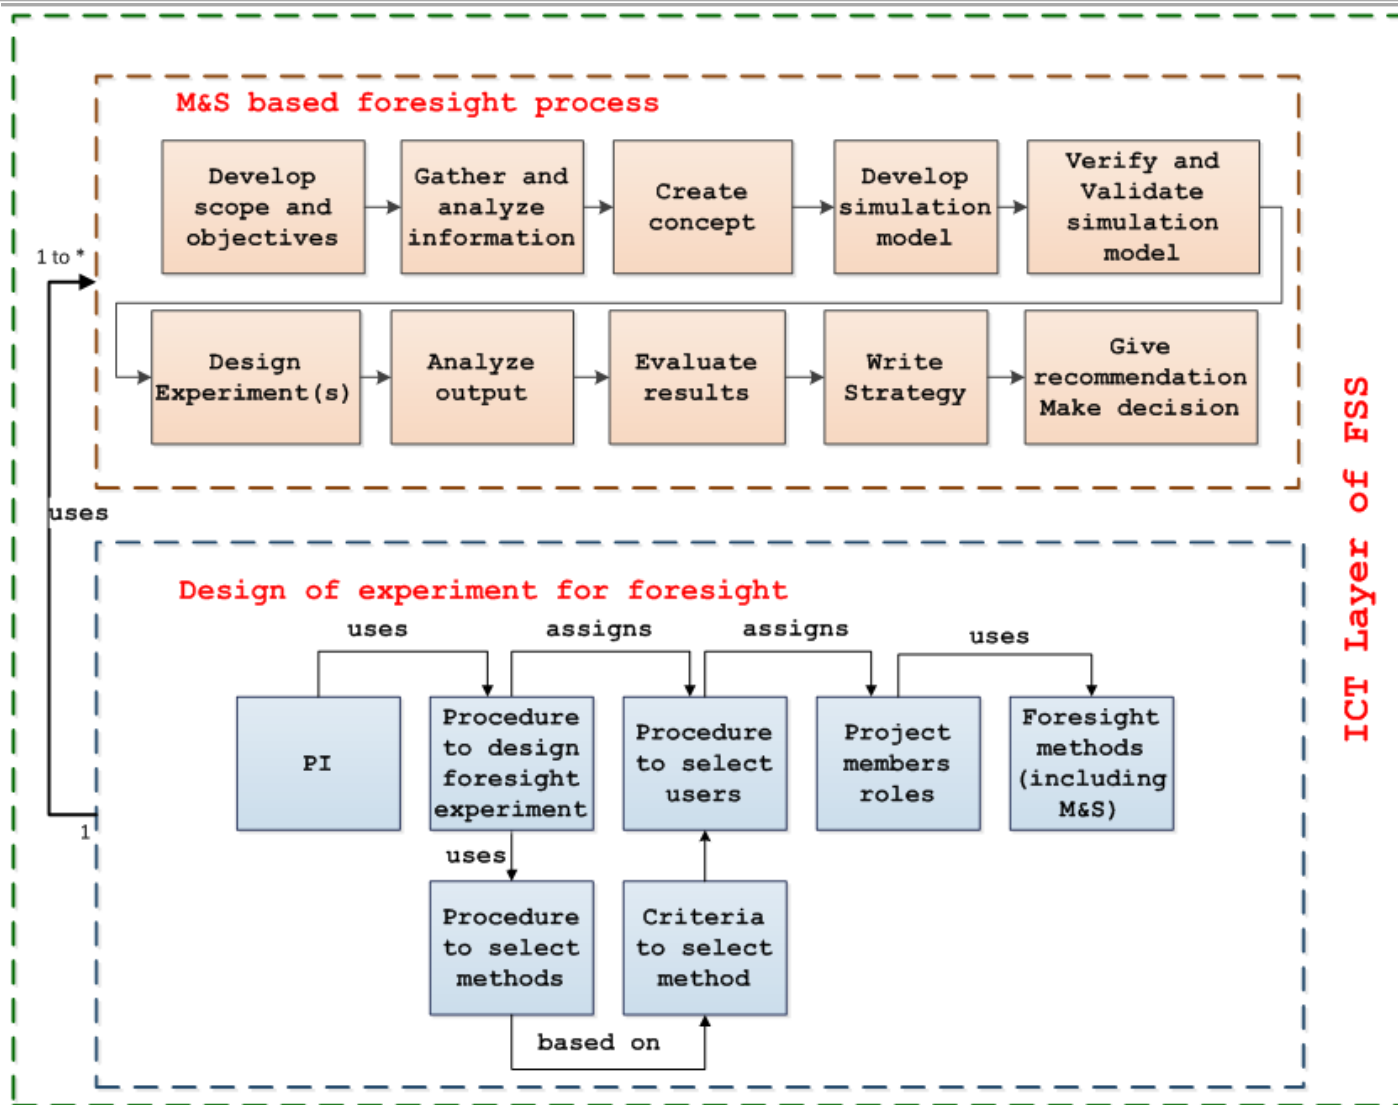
M&S based foresight process

Develop scope and objectives

Gather and analyze information

Create concept

Develop simulation model

Verify and Validate simulation model

Design Experiment(s)

Analyze output

Evaluate results

Write Strategy

Give recommendation Make decision

1 to *

uses

1

ICT Layer of FSS

Design of experiment for foresight

uses

assigns

assigns

uses

PI

Procedure to design foresight experiment

Procedure to select users

Project members roles

Foresight methods (including M&S)

uses

Procedure to select methods

Criteria to select method

based on